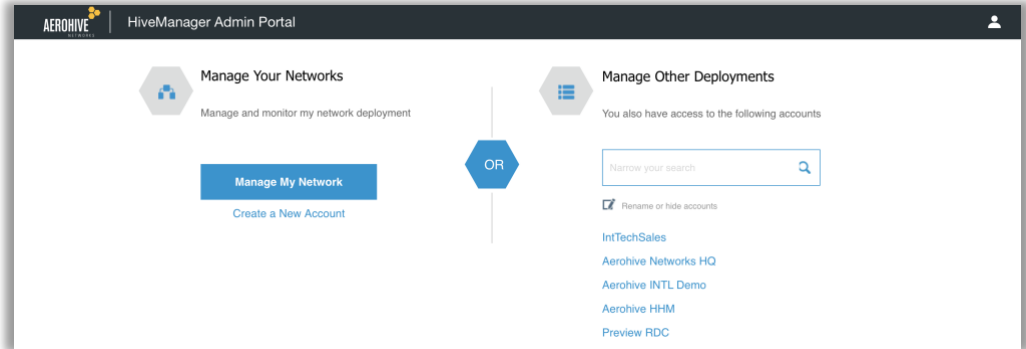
AEROHIVE NETWORKS
HiveManager Admin Portal

Manage Your Networks

Manage and monitor my network deployment

Manage My Network

Create a New Account

OR

Manage Other Deployments

You also have access to the following accounts

Narrow your search

Rename or hide accounts

IntTechSales

Aerohive Networks HQ

Aerohive INTL Demo

Aerohive HHM

Preview RDC